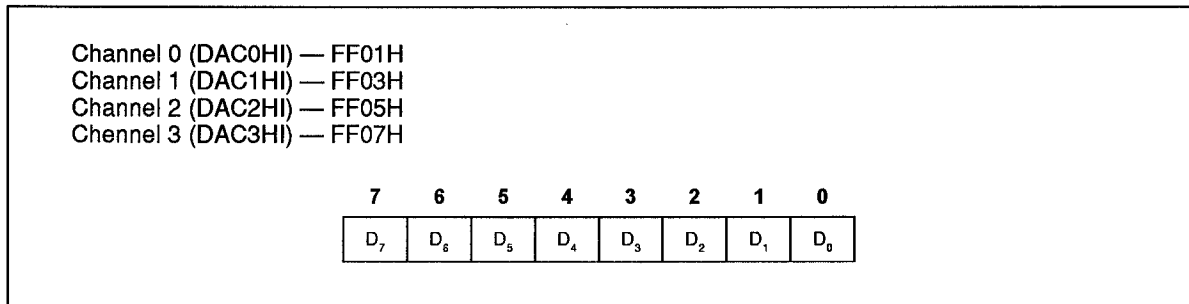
Channel 0 (DAC0HI) — FF01H
Channel 1 (DAC1HI) — FF03H
Channel 2 (DAC2HI) — FF05H
Chennel 3 (DAC3HI) — FF07H

| 7 | 6 | 5 | 4 | 3 | 2 | 1 | 0 |
|---|---|---|---|---|---|---|---|
| $D_7$ | $D_6$ | $D_5$ | $D_4$ | $D_3$ | $D_2$ | $D_1$ | $D_0$ |